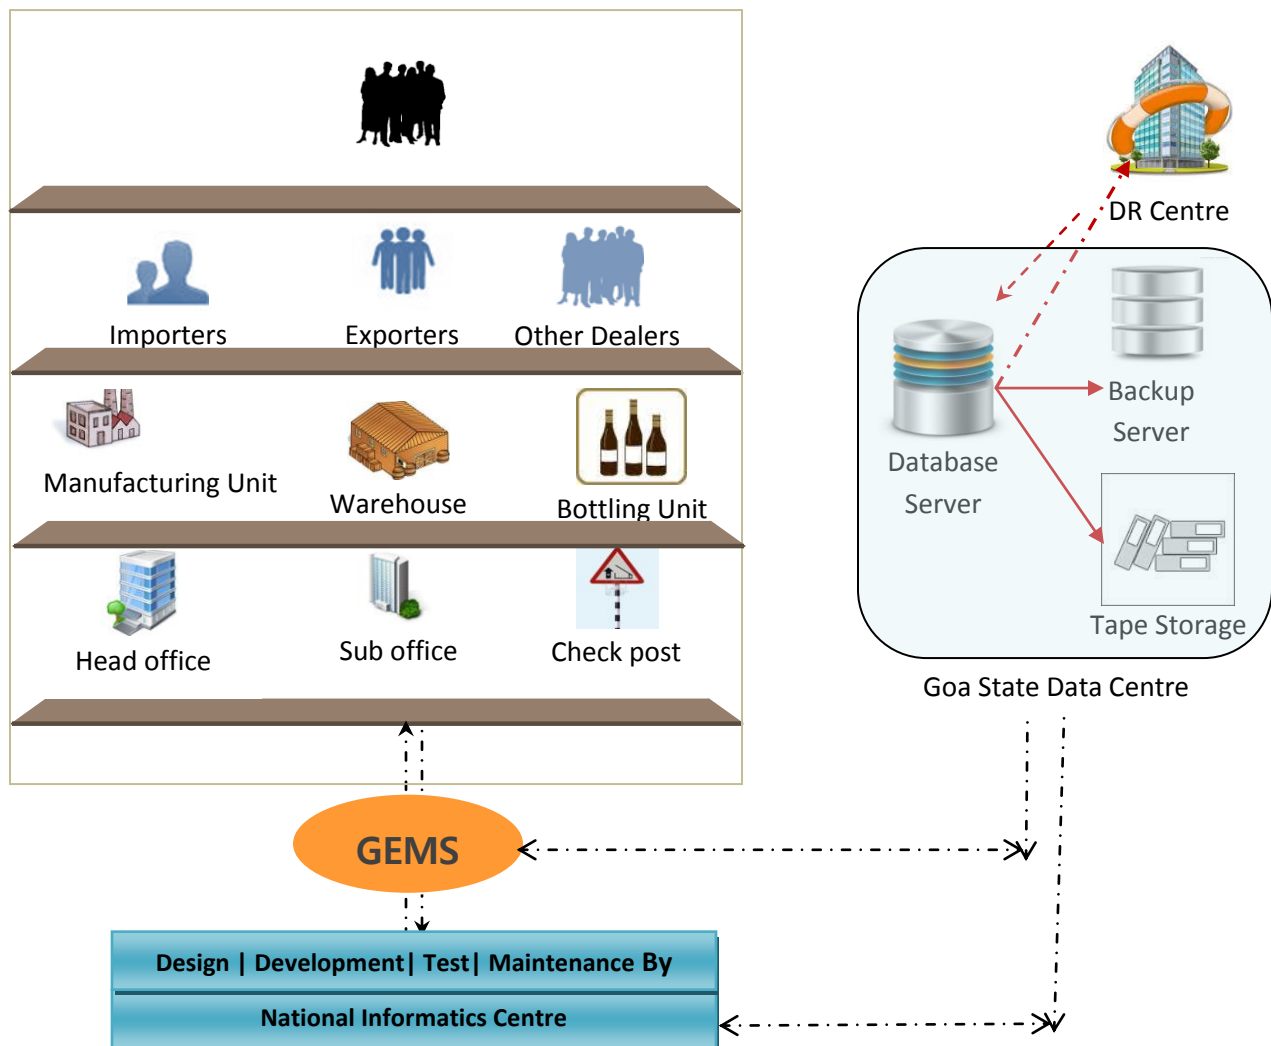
DR Centre

Importers

Exporters

Other Dealers

Backup Server

Database Server

Manufacturing Unit

Warehouse

Bottling Unit

Tape Storage

Head office

Sub office

Check post

Goa State Data Centre

GEMS

Design | Development| Test| Maintenance By

National Informatics Centre